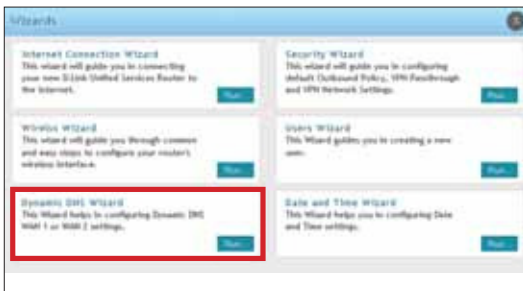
Wizards

Internet Connection Wizard
This wizard will guide you in connecting your new D-Link Unified Services Router to the Internet.
Run

Security Wizard
This wizard will guide you in configuring default Outbound Policy, VPN Passthrough and VPN Network Settings.
Run

Wireless Wizard
This wizard will guide you through common and easy steps to configure your router's wireless interface.
Run

Users Wizard
This Wizard guides you in creating a new user.
Run

Dynamic DNS Wizard
This Wizard helps in configuring Dynamic DNS WAN 1 or WAN 2 settings.
Run

Date and Time Wizard
This Wizard helps you in configuring Date and Time settings.
Run